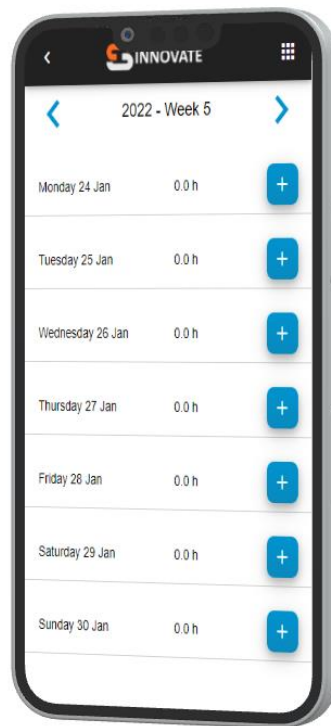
<

INNOVATE

<

2022 - Week 5

>

Monday 24 Jan 0.0 h +

Tuesday 25 Jan 0.0 h +

Wednesday 26 Jan 0.0 h +

Thursday 27 Jan 0.0 h +

Friday 28 Jan 0.0 h +

Saturday 29 Jan 0.0 h +

Sunday 30 Jan 0.0 h +